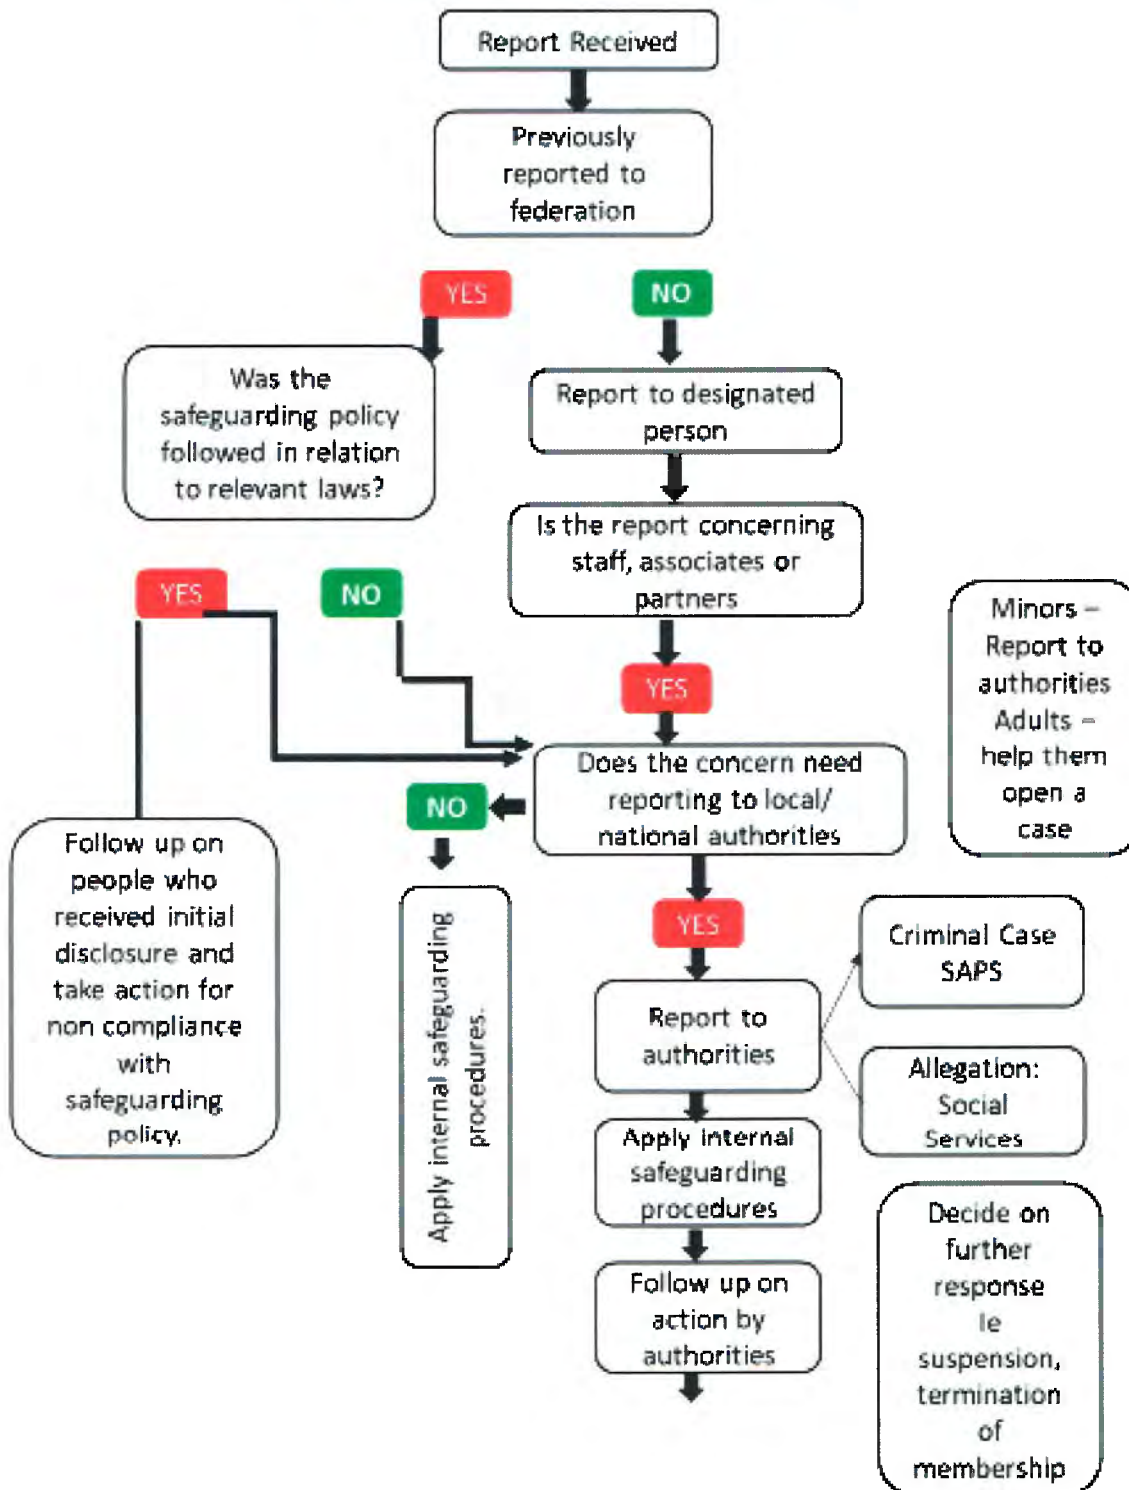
Report Received

Previously reported to federation

YES

NO

Was the safeguarding policy followed in relation to relevant laws?

Report to designated person

Is the report concerning staff, associates or partners

YES

NO

Minors – Report to authorities Adults – help them open a case

YES

Does the concern need reporting to local/ national authorities

NO

Follow up on people who received initial disclosure and take action for non compliance with safeguarding policy.

Apply internal safeguarding procedures.

YES

Criminal Case SAPS

Report to authorities

Allegation: Social Services

Apply internal safeguarding procedures

Decide on further response Ie suspension, termination of membership

Follow up on action by authorities